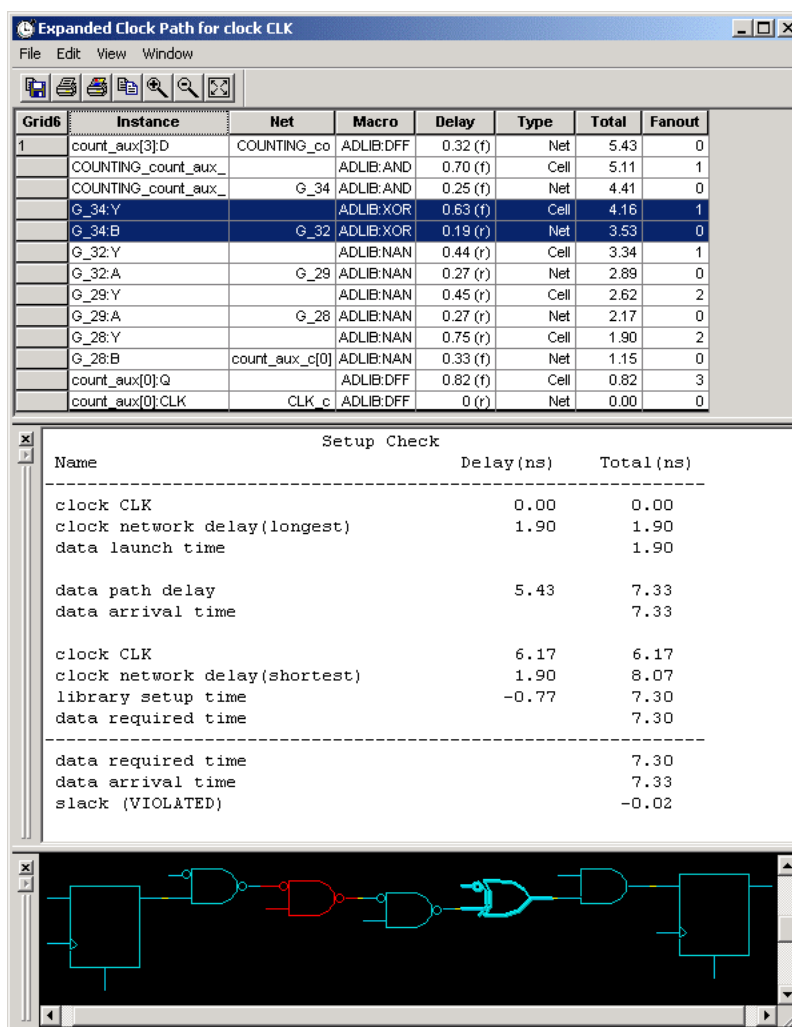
Expanded Clock Path for clock CLK

File Edit View Window

| Grid6 | Instance | Net | Macro | Delay | Type | Total | Fanout |
|---|---|---|---|---|---|---|---|
| 1 | count_aux[3]:D | COUNTING_co | ADLIB:DFF | 0.32 (f) | Net | 5.43 | 0 |
| | COUNTING_count_aux_ | | ADLIB:AND | 0.70 (f) | Cell | 5.11 | 1 |
| | COUNTING_count_aux_ | G_34 | ADLIB:AND | 0.25 (f) | Net | 4.41 | 0 |
| | G_34:Y | | ADLIB:XOR | 0.63 (f) | Cell | 4.16 | 1 |
| | G_34:B | G_32 | ADLIB:XOR | 0.19 (r) | Net | 3.53 | 0 |
| | G_32:Y | | ADLIB:NAN | 0.44 (r) | Cell | 3.34 | 1 |
| | G_32:A | G_29 | ADLIB:NAN | 0.27 (r) | Net | 2.89 | 0 |
| | G_29:Y | | ADLIB:NAN | 0.45 (r) | Cell | 2.62 | 2 |
| | G_29:A | G_28 | ADLIB:NAN | 0.27 (r) | Net | 2.17 | 0 |
| | G_28:Y | | ADLIB:NAN | 0.75 (r) | Cell | 1.90 | 2 |
| | G_28:B | count_aux_c[0] | ADLIB:NAN | 0.33 (f) | Net | 1.15 | 0 |
| | count_aux[0]:Q | | ADLIB:DFF | 0.82 (f) | Cell | 0.82 | 3 |
| | count_aux[0]:CLK | CLK_c | ADLIB:DFF | 0 (r) | Net | 0.00 | 0 |

Setup Check
Name Delay(ns) Total(ns)
clock CLK 0.00 0.00
clock network delay(longest) 1.90 1.90
data launch time 1.90

data path delay 5.43 7.33
data arrival time 7.33

clock CLK 6.17 6.17
clock network delay(shortest) 1.90 8.07
library setup time -0.77 7.30
data required time 7.30

data required time 7.30
data arrival time 7.33
slack (VIOLATED) -0.02